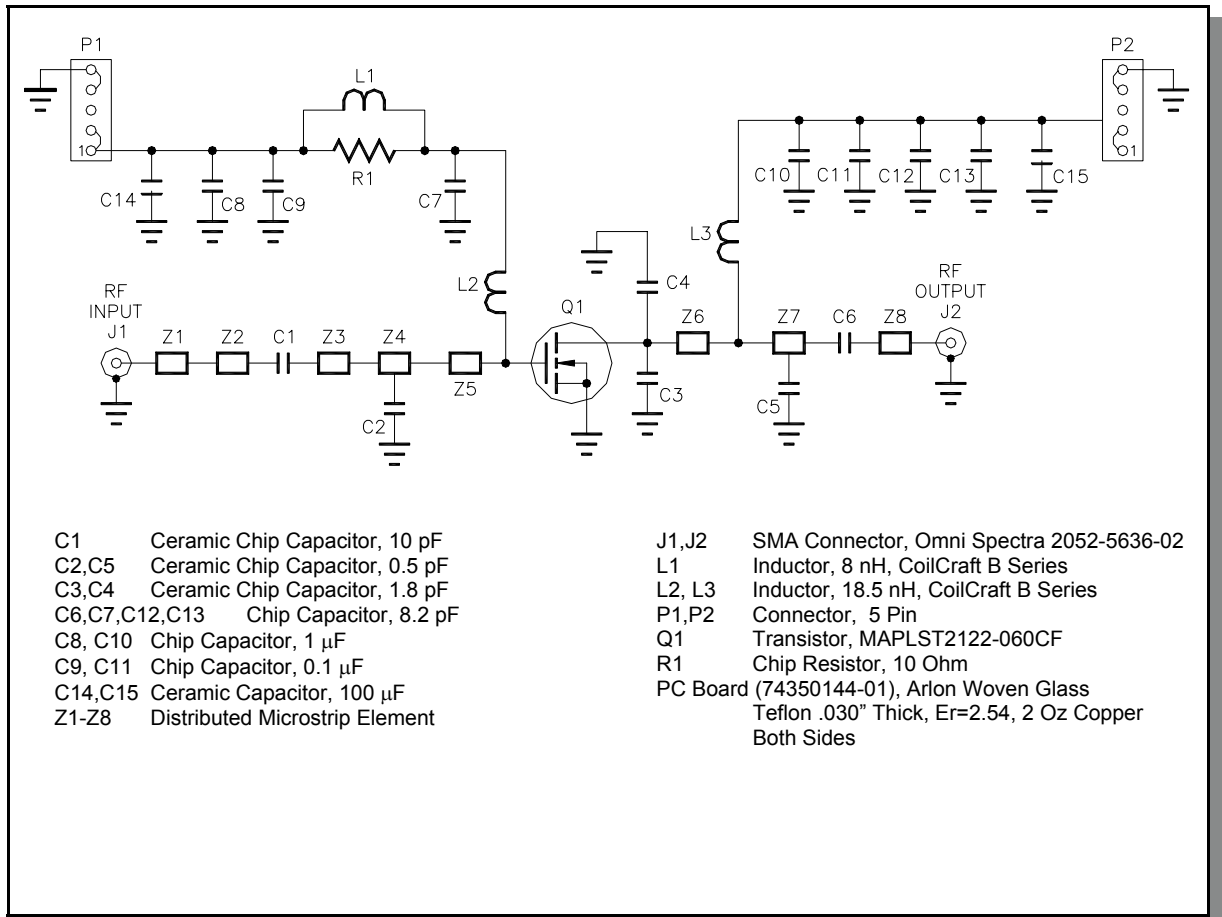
P1
10
L1
R1
C14 C8 C9 C7
P2
01
C10 C11 C12 C13 C15
L3
C4
L2
RF INPUT J1
Z1 Z2 C1 Z3 Z4 Z5
C2
Q1
C3
Z6 Z7 C6 Z8
RF OUTPUT J2
C5

C1 Ceramic Chip Capacitor, 10 pF
C2,C5 Ceramic Chip Capacitor, 0.5 pF
C3,C4 Ceramic Chip Capacitor, 1.8 pF
C6,C7,C12,C13 Chip Capacitor, 8.2 pF
C8, C10 Chip Capacitor, 1 μF
C9, C11 Chip Capacitor, 0.1 μF
C14,C15 Ceramic Capacitor, 100 μF
Z1-Z8 Distributed Microstrip Element

J1,J2 SMA Connector, Omni Spectra 2052-5636-02
L1 Inductor, 8 nH, CoilCraft B Series
L2, L3 Inductor, 18.5 nH, CoilCraft B Series
P1,P2 Connector, 5 Pin
Q1 Transistor, MAPLST2122-060CF
R1 Chip Resistor, 10 Ohm
PC Board (74350144-01), Arlon Woven Glass Teflon .030" Thick, Er=2.54, 2 Oz Copper Both Sides